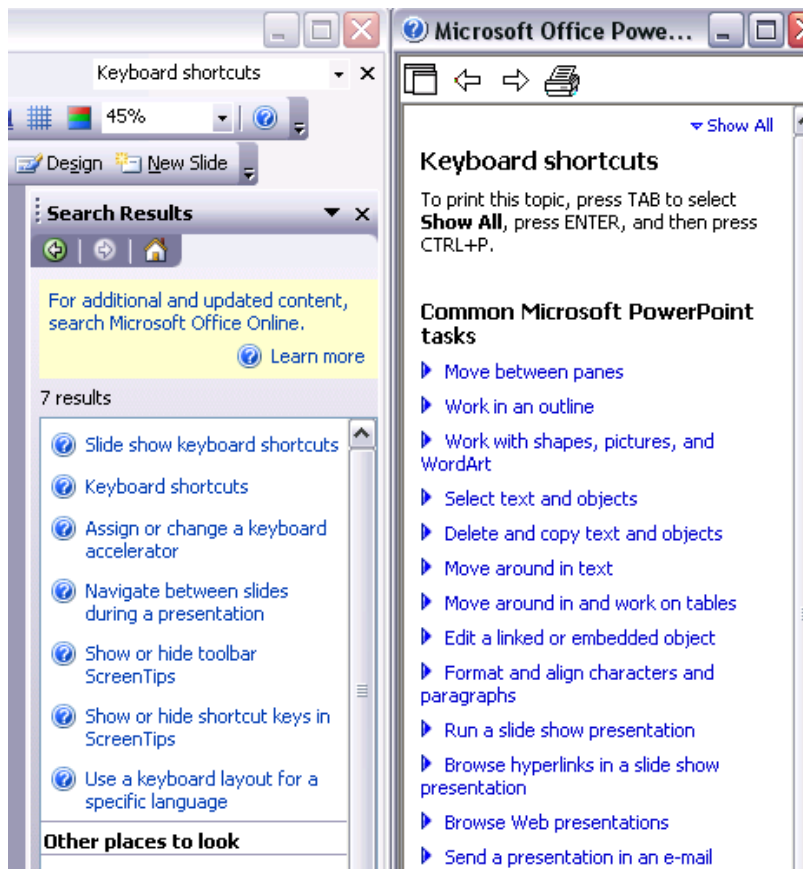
Keyboard shortcuts

45%

Design New Slide

Search Results

For additional and updated content, search Microsoft Office Online.

Learn more

7 results

Slide show keyboard shortcuts

Keyboard shortcuts

Assign or change a keyboard accelerator

Navigate between slides during a presentation

Show or hide toolbar ScreenTips

Show or hide shortcut keys in ScreenTips

Use a keyboard layout for a specific language

Other places to look

Microsoft Office Powe...

Show All

Keyboard shortcuts

To print this topic, press TAB to select **Show All**, press ENTER, and then press CTRL+P.

Common Microsoft PowerPoint tasks

Move between panes

Work in an outline

Work with shapes, pictures, and WordArt

Select text and objects

Delete and copy text and objects

Move around in text

Move around in and work on tables

Edit a linked or embedded object

Format and align characters and paragraphs

Run a slide show presentation

Browse hyperlinks in a slide show presentation

Browse Web presentations

Send a presentation in an e-mail